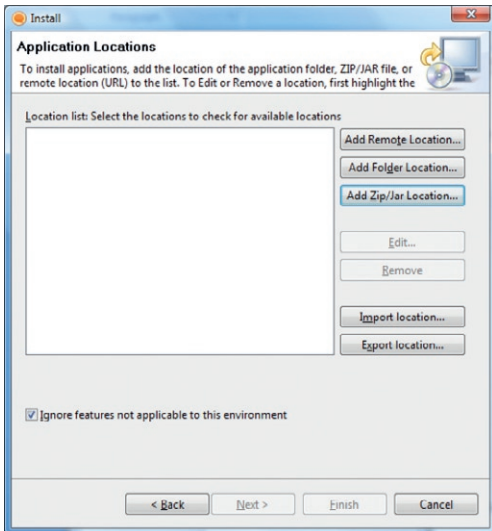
Install

Application Locations

To install applications, add the location of the application folder, ZIP/JAR file, or remote location (URL) to the list. To Edit or Remove a location, first highlight the

Location list: Select the locations to check for available locations

Add Remote Location...

Add Folder Location...

Add Zip/Jar Location...

Edit...

Remove

Import location...

Export location...

Ignore features not applicable to this environment

< Back

Next >

Finish

Cancel